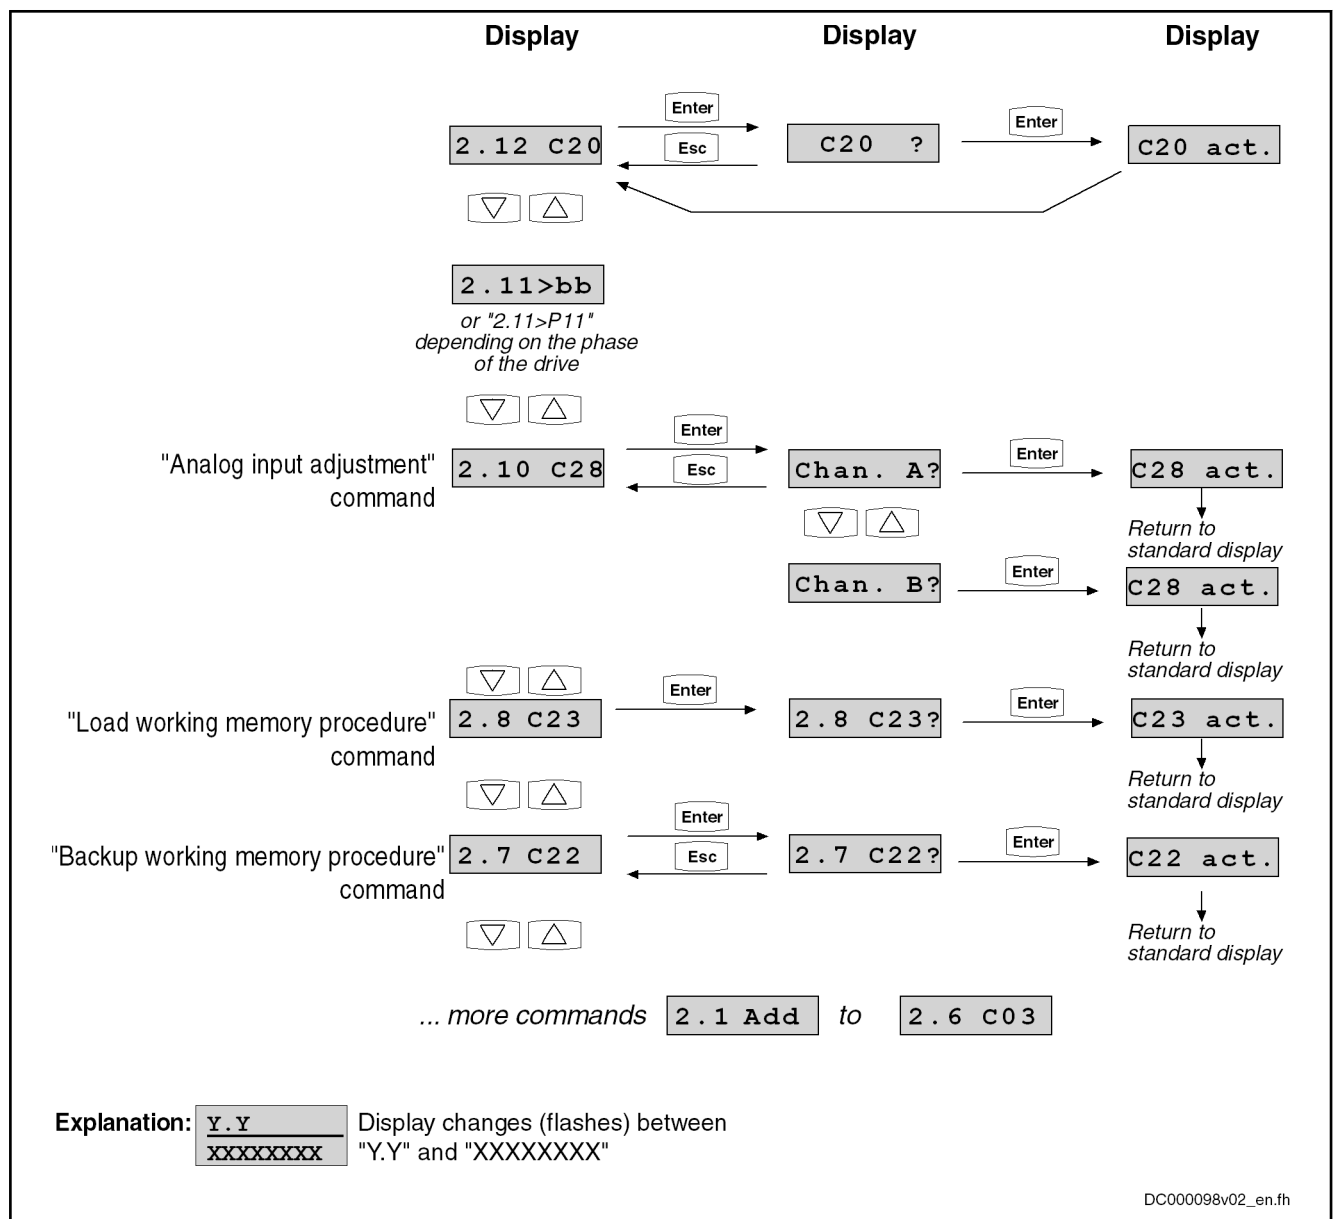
Display Display Display

Enter
2.12 C20
Esc
C20 ?
Enter
C20 act.

2.11>bb
or "2.11>P11" depending on the phase of the drive

"Analog input adjustment" command
Enter
2.10 C28
Esc
Chan. A?
Enter
C28 act.
Return to standard display

Chan. B?
Enter
C28 act.
Return to standard display

"Load working memory procedure" command
2.8 C23
Enter
2.8 C23?
Enter
C23 act.
Return to standard display

"Backup working memory procedure" command
Enter
2.7 C22
Esc
2.7 C22?
Enter
C22 act.
Return to standard display

... more commands 2.1 Add to 2.6 C03

Explanation: Y.Y XXXXXXXX Display changes (flashes) between "Y.Y" and "XXXXXXXX"

DC000098v02_en.fh